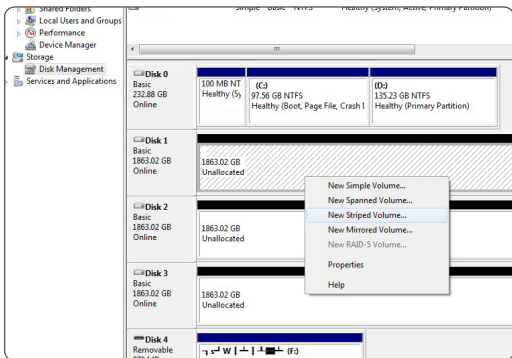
Shared Folders
Local Users and Groups
Performance
Device Manager
Storage
Disk Management
Services and Applications

Simple Basic NTFS Healthy (System, Active, Primary Partition)

Disk 0
Basic
232.88 GB
Online

100 MB NT
Healthy (S)

(C:)
97.56 GB NTFS
Healthy (Boot, Page File, Crash I

(D:)
135.23 GB NTFS
Healthy (Primary Partition)

Disk 1
Basic
1863.02 GB
Online

1863.02 GB
Unallocated

Disk 2
Basic
1863.02 GB
Online

1863.02 GB
Unallocated

Disk 3
Basic
1863.02 GB
Online

1863.02 GB
Unallocated

Disk 4
Removable

(F:)

New Simple Volume...
New Spanned Volume...
New Striped Volume...
New Mirrored Volume...
New RAID-5 Volume...
Properties
Help